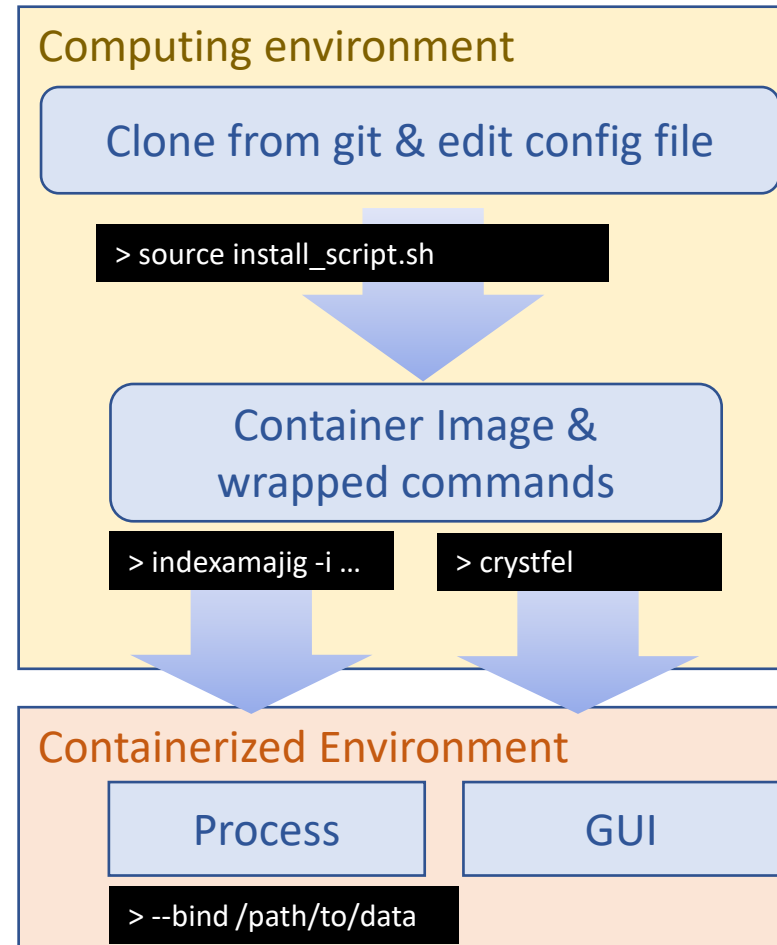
Computing environment

Clone from git & edit config file

> source install_script.sh

Container Image & wrapped commands

> indexamajig -i …

> crystfel

Containerized Environment

Process

GUI

> --bind /path/to/data